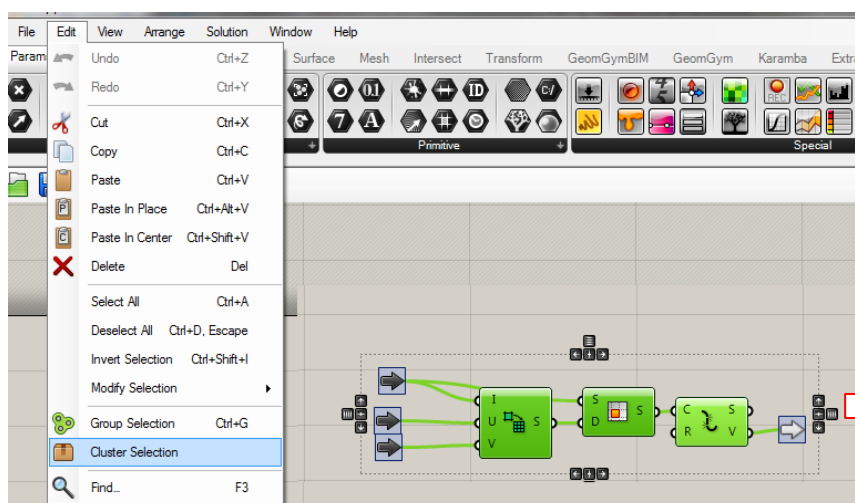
File Edit View Arrange Solution Window Help

Param Surface Mesh Intersect Transform GeomGymBIM GeomGym Karamba Extra

Undo Ctrl+Z
Redo Ctrl+Y
Cut Ctrl+X
Copy Ctrl+C
Paste Ctrl+V
Paste In Place Ctrl+Alt+V
Paste In Center Ctrl+Shift+V
Delete Del
Select All Ctrl+A
Deselect All Ctrl+D, Escape
Invert Selection Ctrl+Shift+I
Modify Selection
Group Selection Ctrl+G
Cluster Selection
Find... F3

Primitive
Special

I
U S
V
S S
D
C S
R V